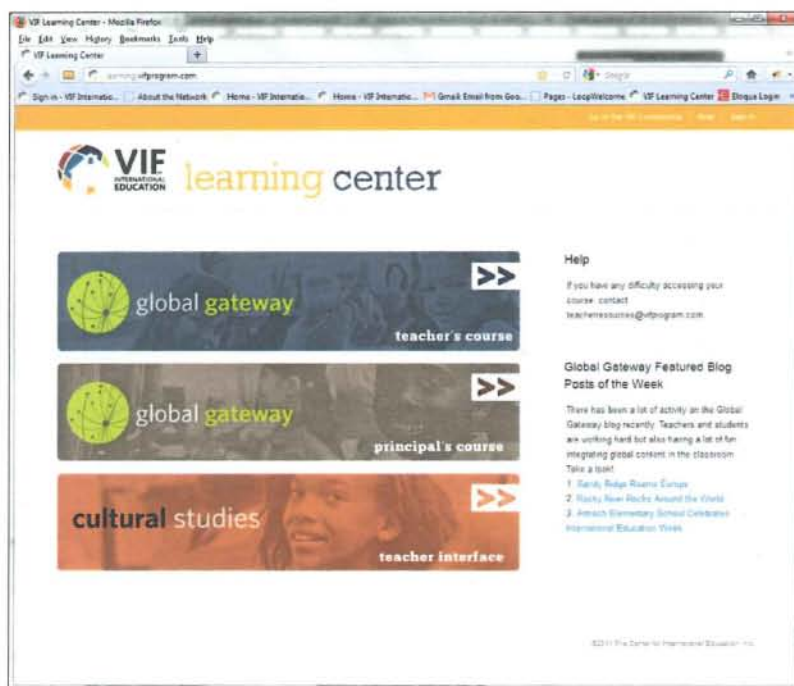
VIF Learning Center - Mozilla Firefox
File Edit View History Bookmarks Tools Help
VIF Learning Center +
learning.vifprogram.com
Google
Sign in - VIF Internatio... About the Network Home - VIF Internatio... Home - VIF Internatio... Gmail Email from Goo... Pages - LoopWelcome VIF Learning Center Eloqua Login
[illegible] Help Sign In

VIF INTERNATIONAL EDUCATION learning center

global gateway
teacher's course

global gateway
principal's course

cultural studies
teacher interface

Help
If you have any difficulty accessing your course contact teacherresources@vifprogram.com

Global Gateway Featured Blog Posts of the Week
There has been a lot of activity on the Global Gateway blog recently. Teachers and students are working hard but also having a lot of fun integrating global content in the classroom. Take a look!
1. Sandy Ridge Roams Europe
2. Rocky River Rocks Around the World
3. Antioch Elementary School Celebrates International Education Week

©2011 The Center for International Education, Inc.